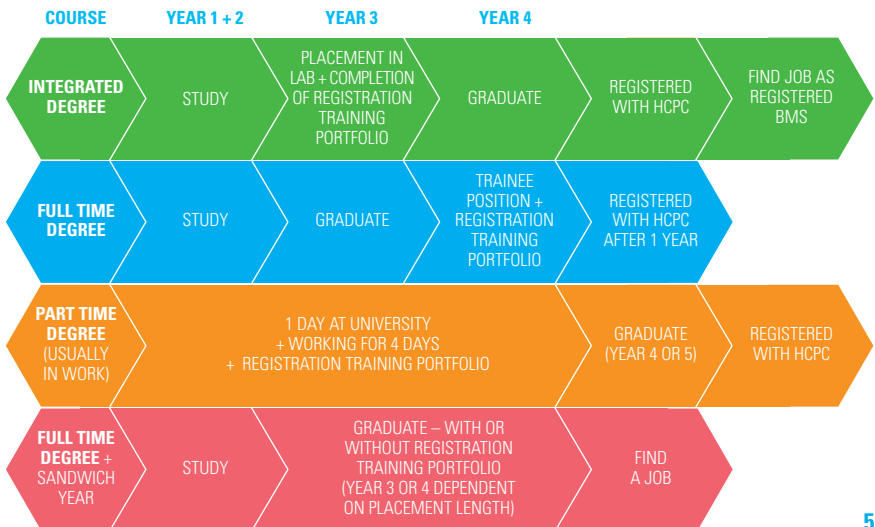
COURSE | YEAR 1 + 2 | YEAR 3 | YEAR 4

INTEGRATED DEGREE | STUDY | PLACEMENT IN LAB + COMPLETION OF REGISTRATION TRAINING PORTFOLIO | GRADUATE | REGISTERED WITH HCPC | FIND JOB AS REGISTERED BMS

FULL TIME DEGREE | STUDY | GRADUATE | TRAINEE POSITION + REGISTRATION TRAINING PORTFOLIO | REGISTERED WITH HCPC AFTER 1 YEAR

PART TIME DEGREE (USUALLY IN WORK) | 1 DAY AT UNIVERSITY + WORKING FOR 4 DAYS + REGISTRATION TRAINING PORTFOLIO | GRADUATE (YEAR 4 OR 5) | REGISTERED WITH HCPC

FULL TIME DEGREE + SANDWICH YEAR | STUDY | GRADUATE – WITH OR WITHOUT REGISTRATION TRAINING PORTFOLIO (YEAR 3 OR 4 DEPENDENT ON PLACEMENT LENGTH) | FIND A JOB

5